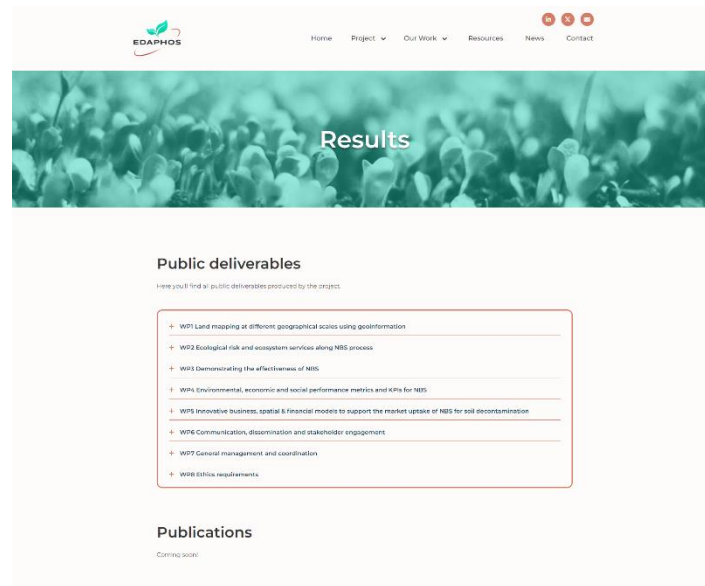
EDAPHOS

Home Project Our Work Resources News Contact

Results

Public deliverables

Here you'll find all public deliverables produced by the project.

+ WP1 Land mapping at different geographical scales using geoinformation

+ WP2 Ecological risk and ecosystem services along NBS process

+ WP3 Demonstrating the effectiveness of NBS

+ WP4 Environmental, economic and social performance metrics and KPIs for NBS

+ WP5 Innovative business, spatial & financial models to support the market uptake of NBS for soil decontamination

+ WP6 Communication, dissemination and stakeholder engagement

+ WP7 General management and coordination

+ WP8 Ethics requirements

Publications

Coming soon!